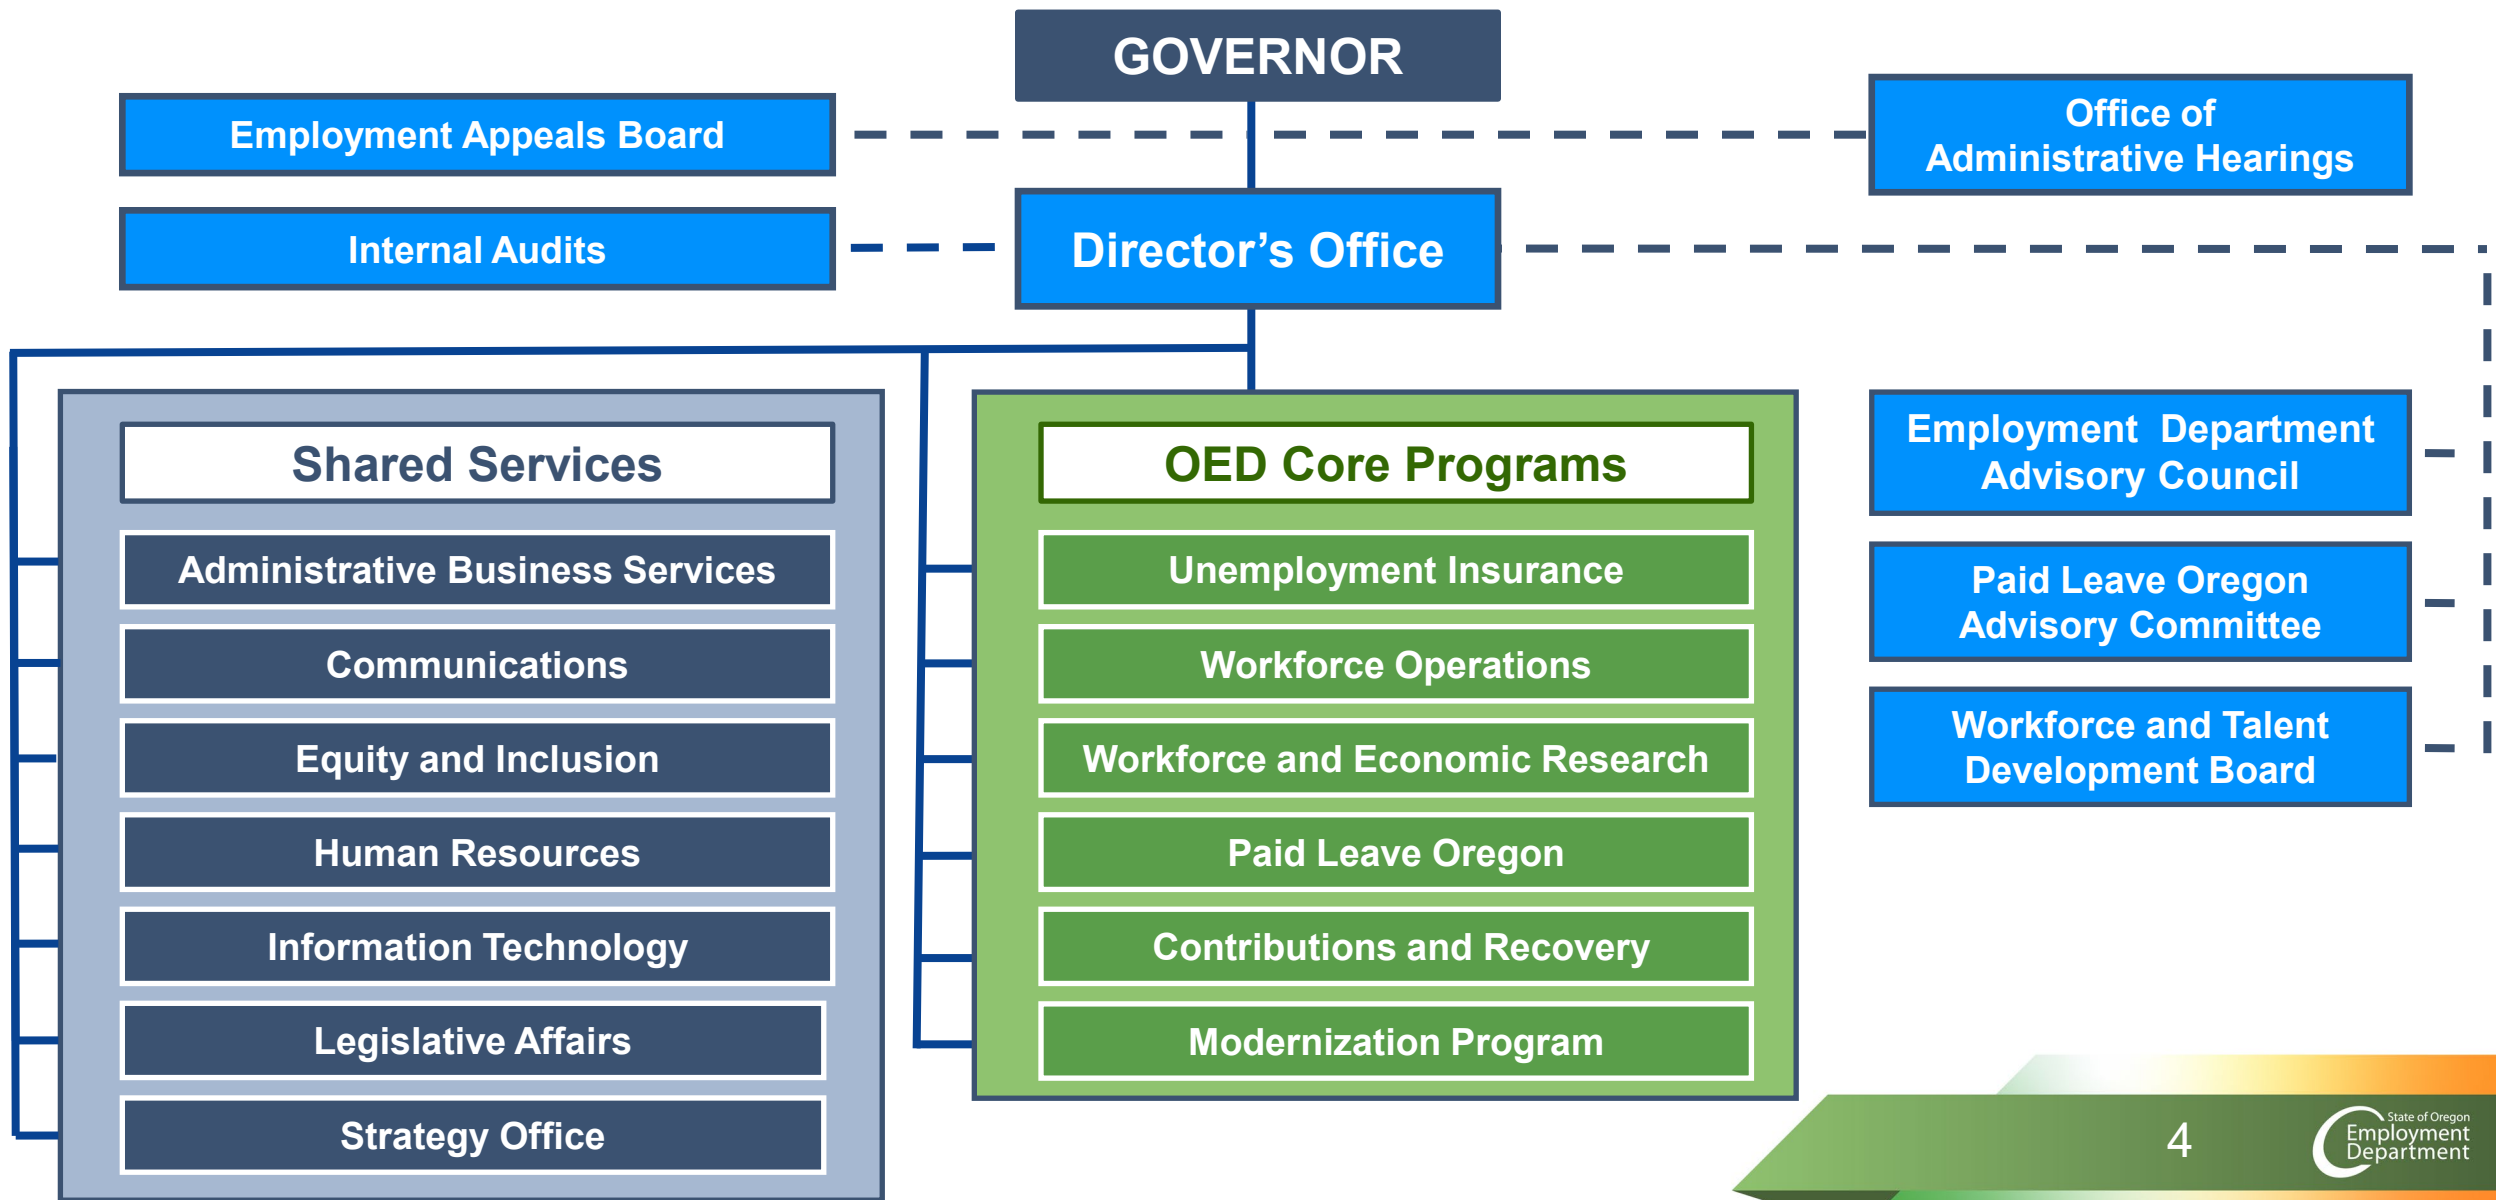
GOVERNOR

Employment Appeals Board

Office of Administrative Hearings

Internal Audits

Director's Office

Shared Services

Administrative Business Services

Communications

Equity and Inclusion

Human Resources

Information Technology

Legislative Affairs

Strategy Office

OED Core Programs

Unemployment Insurance

Workforce Operations

Workforce and Economic Research

Paid Leave Oregon

Contributions and Recovery

Modernization Program

Employment Department Advisory Council

Paid Leave Oregon Advisory Committee

Workforce and Talent Development Board

4

State of Oregon Employment Department